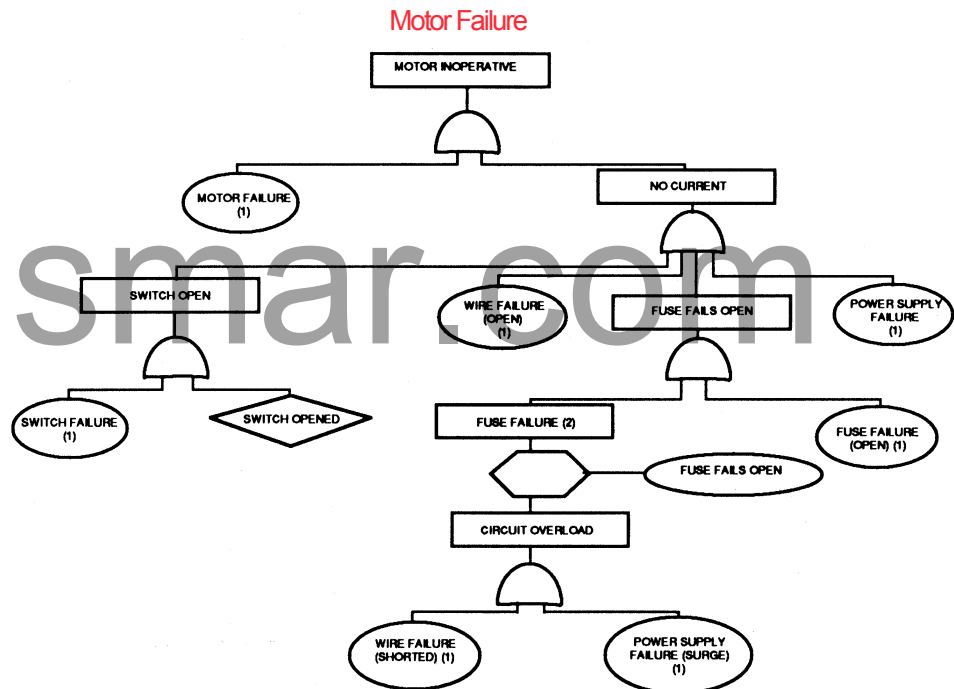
Motor Failure

MOTOR INOPERATIVE

MOTOR FAILURE (1)

NO CURRENT

smar.com

SWITCH OPEN

WIRE FAILURE (OPEN) (1)

FUSE FAILS OPEN

POWER SUPPLY FAILURE (1)

SWITCH FAILURE (1)

SWITCH OPENED

FUSE FAILURE (2)

FUSE FAILURE (OPEN) (1)

FUSE FAILS OPEN

CIRCUIT OVERLOAD

WIRE FAILURE (SHORTED) (1)

POWER SUPPLY FAILURE (SURGE) (1)